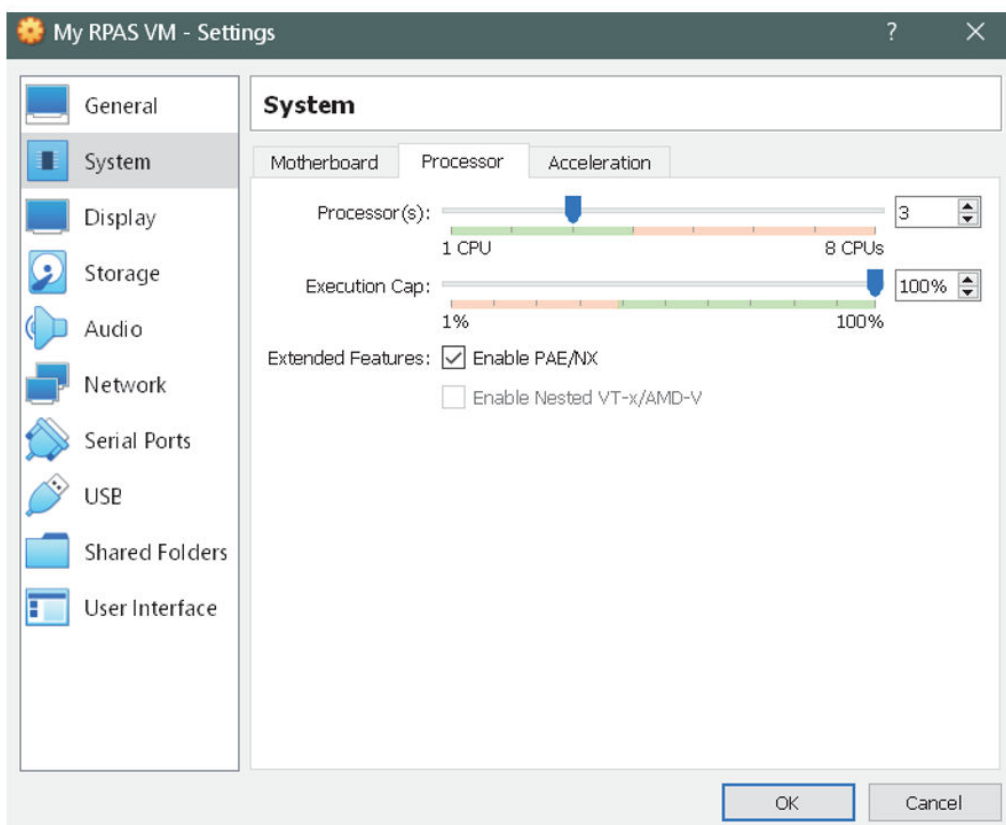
My RPAS VM - Settings

?

General
System
Display
Storage
Audio
Network
Serial Ports
USB
Shared Folders
User Interface

System

Motherboard
Processor
Acceleration

Processor(s):
3
1 CPU
8 CPUs

Execution Cap:
100%
1%
100%

Extended Features:
Enable PAE/NX
Enable Nested VT-x/AMD-V

OK
Cancel